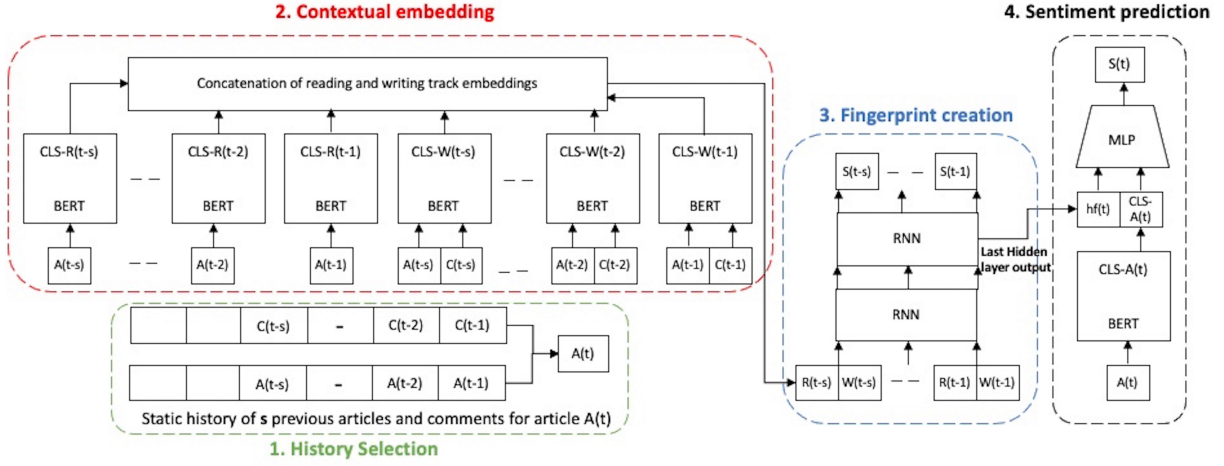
2. Contextual embedding

Concatenation of reading and writing track embeddings

CLS-R(t-s) BERT — — CLS-R(t-2) BERT CLS-R(t-1) BERT CLS-W(t-s) BERT — — CLS-W(t-2) BERT CLS-W(t-1) BERT

A(t-s) — — A(t-2) A(t-1) A(t-s) C(t-s) — — A(t-2) C(t-2) A(t-1) C(t-1)

3. Fingerprint creation

S(t-s) — — S(t-1)

RNN

Last Hidden layer output

RNN

R(t-s) W(t-s) — — R(t-1) W(t-1)

4. Sentiment prediction

S(t)

MLP

hf(t) CLS-A(t)

CLS-A(t)

BERT

A(t)

C(t-s) - C(t-2) C(t-1)

A(t-s) - A(t-2) A(t-1)

A(t)

Static history of s previous articles and comments for article A(t)

1. History Selection